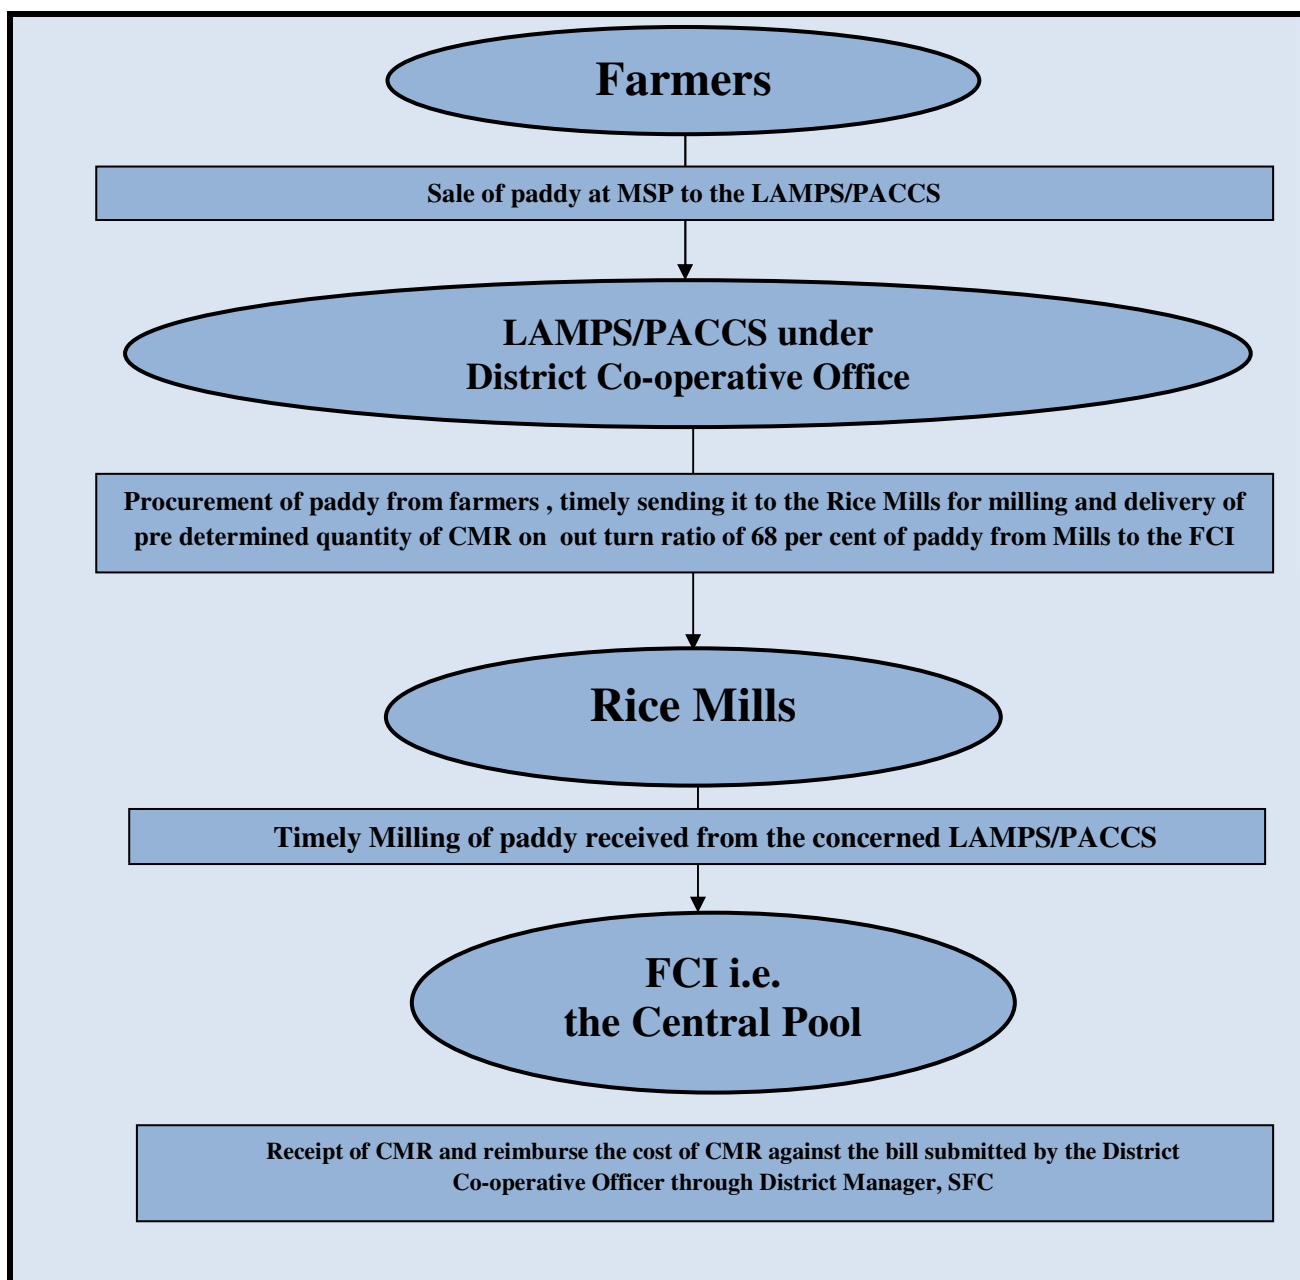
Farmers

Sale of paddy at MSP to the LAMPS/PACCS

LAMPS/PACCS under
District Co-operative Office

Procurement of paddy from farmers , timely sending it to the Rice Mills for milling and delivery of pre determined quantity of CMR on out turn ratio of 68 per cent of paddy from Mills to the FCI

Rice Mills

Timely Milling of paddy received from the concerned LAMPS/PACCS

FCI i.e.
the Central Pool

Receipt of CMR and reimburse the cost of CMR against the bill submitted by the District Co-operative Officer through District Manager, SFC